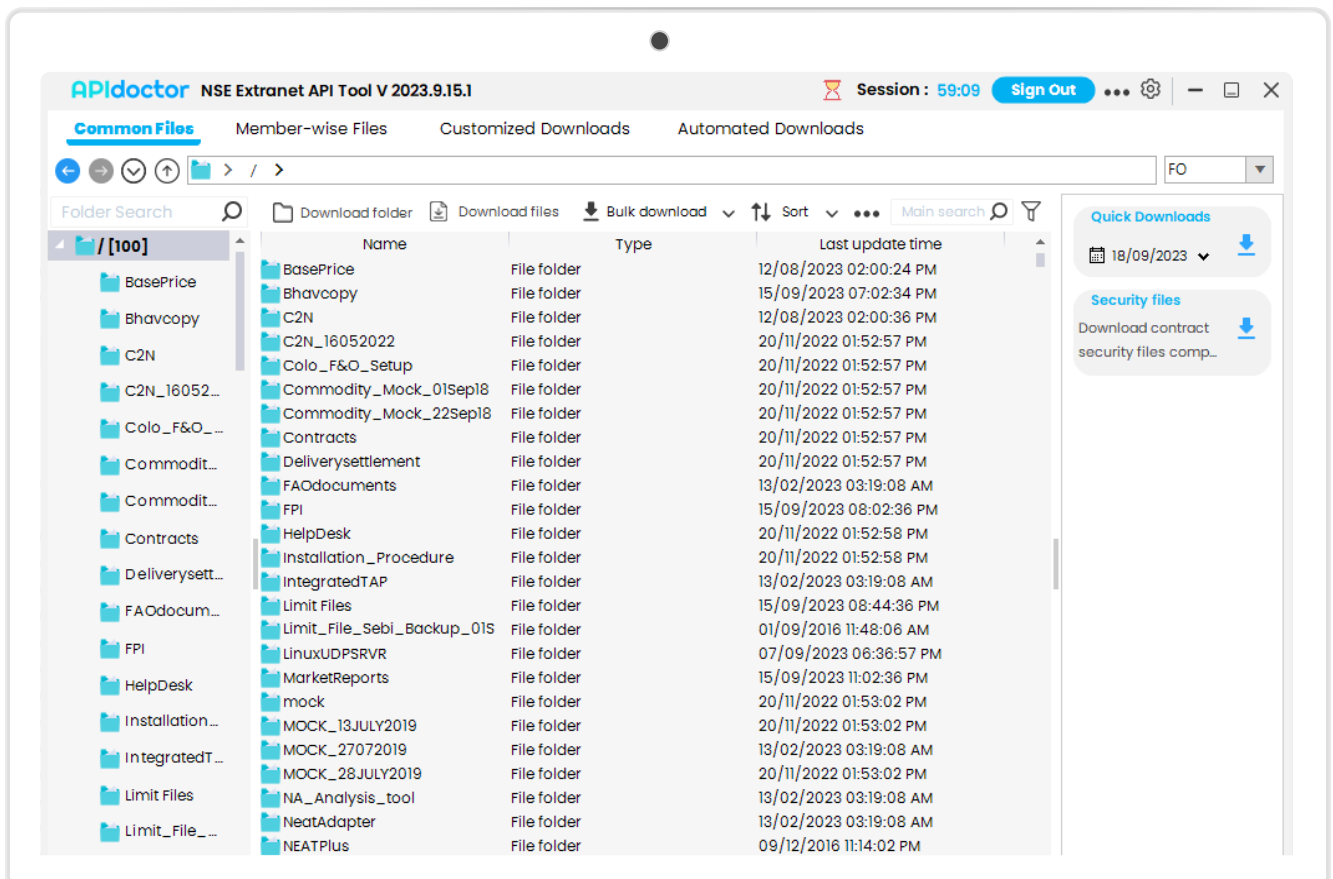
APIdoctor NSE Extranet API Tool V 2023.9.15.1

Session : 59:09 Sign Out

Common Files Member-wise Files Customized Downloads Automated Downloads

> / >

FO

Folder Search

/ [100]
BasePrice
Bhavcopy
C2N
C2N_16052...
Colo_F&O_...
Commodit...
Commodit...
Contracts
Deliverysett...
FAOdocum...
FPI
HelpDesk
Installation...
IntegratedT...
Limit Files
Limit_File_...

Download folder Download files Bulk download Sort Main search

| Name | Type | Last update time |
|---|---|---|
| BasePrice | File folder | 12/08/2023 02:00:24 PM |
| Bhavcopy | File folder | 15/09/2023 07:02:34 PM |
| C2N | File folder | 12/08/2023 02:00:36 PM |
| C2N_16052022 | File folder | 20/11/2022 01:52:57 PM |
| Colo_F&O_Setup | File folder | 20/11/2022 01:52:57 PM |
| Commodity_Mock_01Sep18 | File folder | 20/11/2022 01:52:57 PM |
| Commodity_Mock_22Sep18 | File folder | 20/11/2022 01:52:57 PM |
| Contracts | File folder | 20/11/2022 01:52:57 PM |
| Deliverysettlement | File folder | 20/11/2022 01:52:57 PM |
| FAOdocuments | File folder | 13/02/2023 03:19:08 AM |
| FPI | File folder | 15/09/2023 08:02:36 PM |
| HelpDesk | File folder | 20/11/2022 01:52:58 PM |
| Installation_Procedure | File folder | 20/11/2022 01:52:58 PM |
| IntegratedTAP | File folder | 13/02/2023 03:19:08 AM |
| Limit Files | File folder | 15/09/2023 08:44:36 PM |
| Limit_File_Sebi_Backup_01S | File folder | 01/09/2016 11:48:06 AM |
| LinuxUDPSRVR | File folder | 07/09/2023 06:36:57 PM |
| MarketReports | File folder | 15/09/2023 11:02:36 PM |
| mock | File folder | 20/11/2022 01:53:02 PM |
| MOCK_13JULY2019 | File folder | 20/11/2022 01:53:02 PM |
| MOCK_27072019 | File folder | 13/02/2023 03:19:08 AM |
| MOCK_28JULY2019 | File folder | 20/11/2022 01:53:02 PM |
| NA_Analysis_tool | File folder | 13/02/2023 03:19:08 AM |
| NeatAdapter | File folder | 13/02/2023 03:19:08 AM |
| NEATPlus | File folder | 09/12/2016 11:14:02 PM |

Quick Downloads
18/09/2023

Security files
Download contract security files comp...